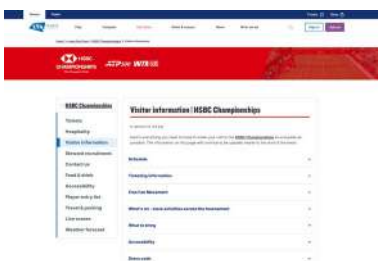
HSBC Championships

Tickets
Hospitality
Visitor information
Network investment
Contact us
Food & drink
Accessibility
Player info / list
Travel & parking
Live scores
Weather forecast

Visitor information | HSBC Championships

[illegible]

Schedule
Forecasting information
Crowd Fan Management
What's on - more activities across the tournament
What to bring
Accessibility
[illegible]